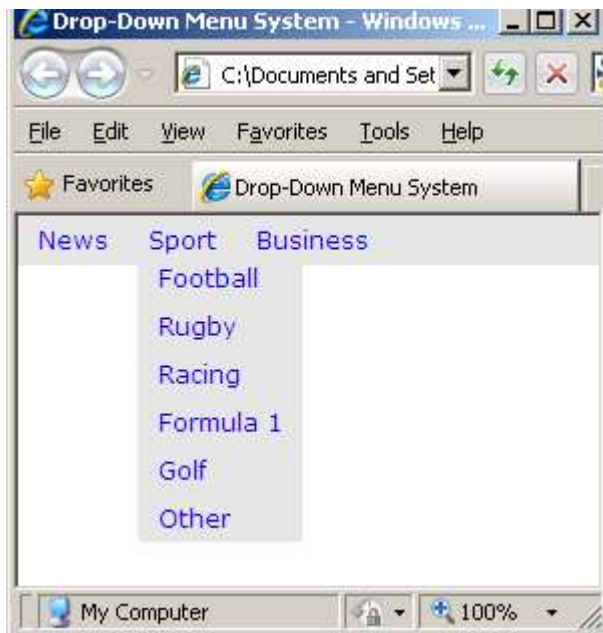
Drop-Down Menu System - Windows ...

C:\Documents and Set

File Edit View Favorites Tools Help

Favorites Drop-Down Menu System

News Sport Business

Football

Rugby

Racing

Formula 1

Golf

Other

My Computer 100%